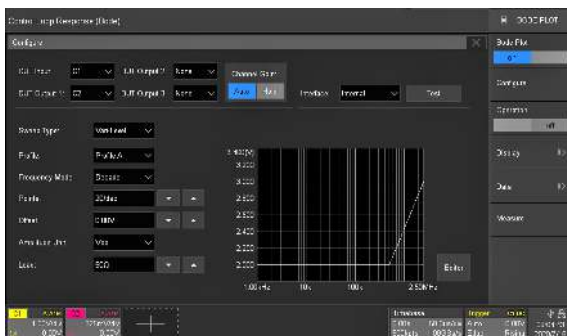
Control Loop Response (Bode)

Configure

DUT Input C1 DUT Output 2 None
DUT Output 1 C2 DUT Output 3 None

Channel Gain
Auto Hold

Interface Internal Test

Sweep Type Vari Level

Profile Profile A

Frequency Mode Decade

Points 20/dec

Offset 0.00V

Amplitude Unit Vpp

Load 50Ω

3.100[V]
3.000
2.900
2.800
2.700
2.600
2.500
2.400
2.300
2.200

1.00 kHz 10k 100k 2.50MHz

Edit

Bode Plot

Configure

Operation
Off

Display

Data

Measure

C1
C2

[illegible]